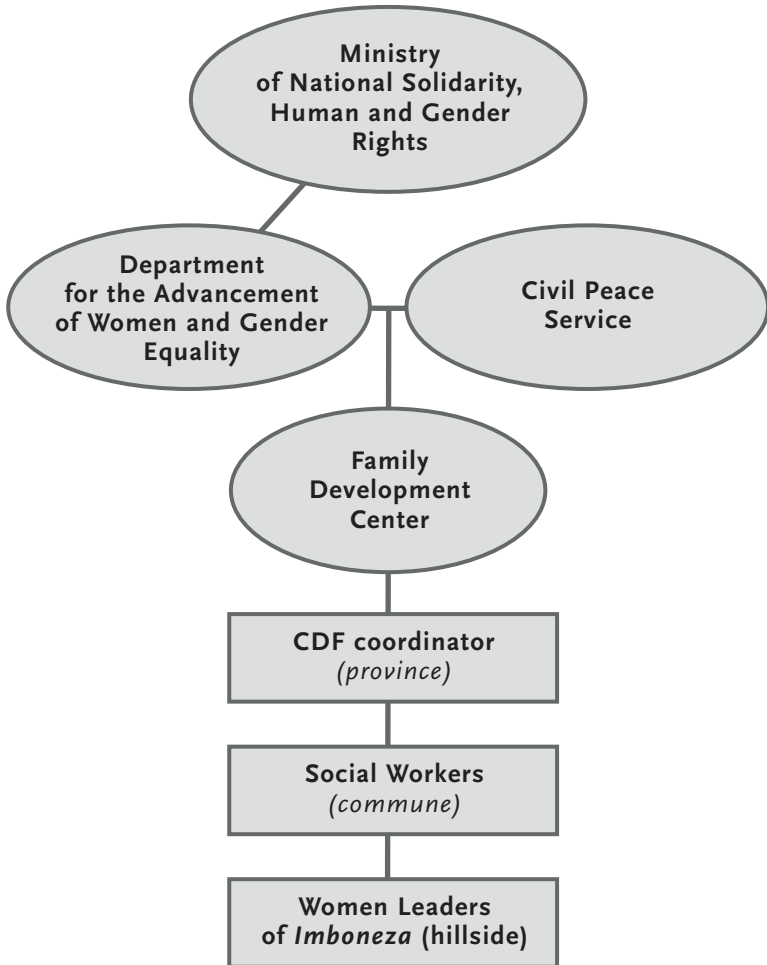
Ministry of National Solidarity, Human and Gender Rights

Department for the Advancement of Women and Gender Equality

Civil Peace Service

Family Development Center

CDF coordinator
(province)

Social Workers
(commune)

Women Leaders of Imboneza (hillside)